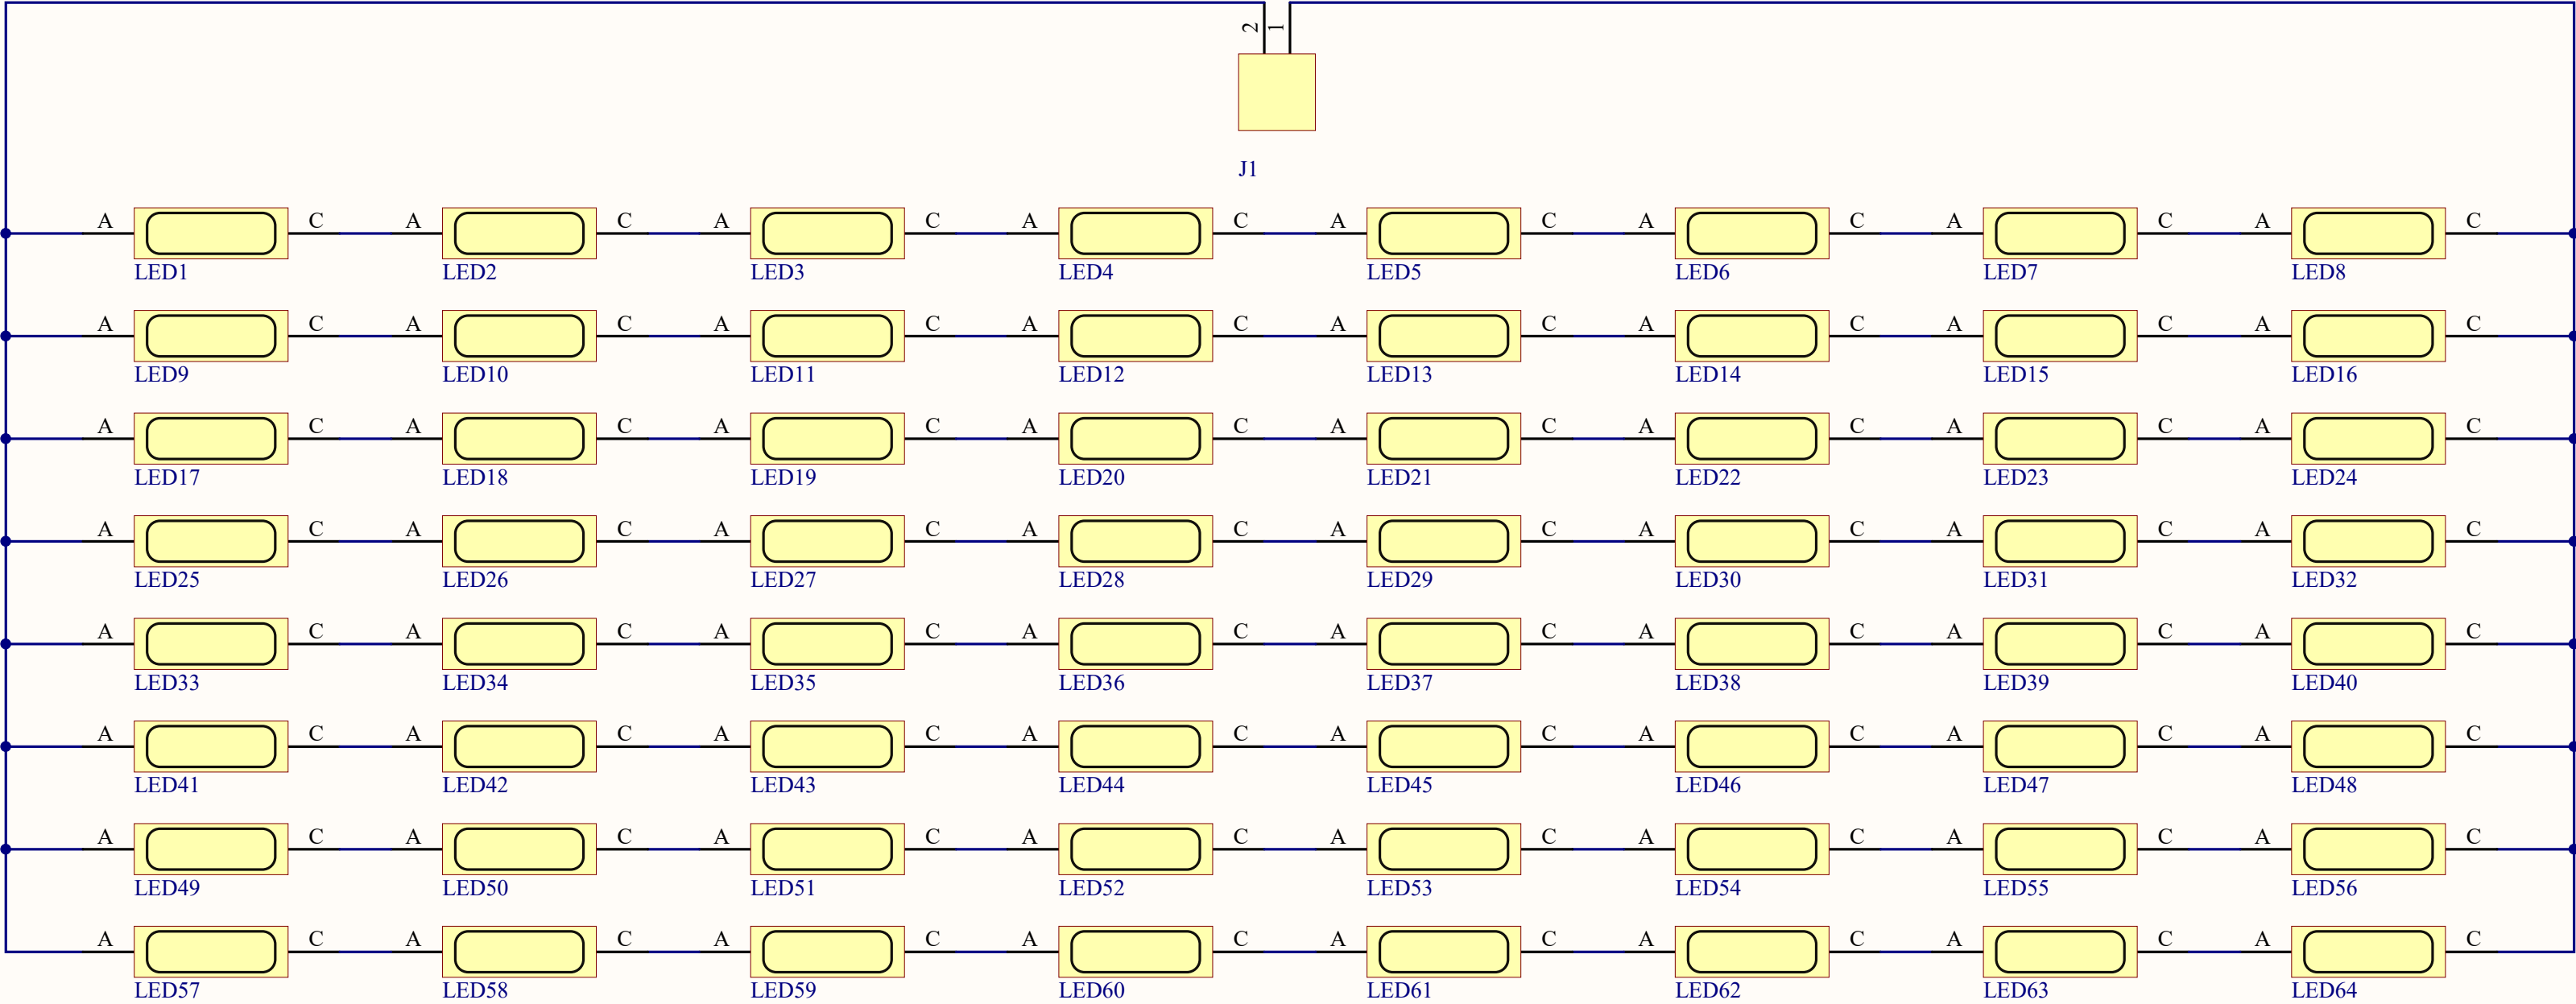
2 1

J1

A C A C A C A C A C A C A C A C
LED1 LED2 LED3 LED4 LED5 LED6 LED7 LED8

A C A C A C A C A C A C A C A C
LED9 LED10 LED11 LED12 LED13 LED14 LED15 LED16

A C A C A C A C A C A C A C A C
LED17 LED18 LED19 LED20 LED21 LED22 LED23 LED24

A C A C A C A C A C A C A C A C
LED25 LED26 LED27 LED28 LED29 LED30 LED31 LED32

A C A C A C A C A C A C A C A C
LED33 LED34 LED35 LED36 LED37 LED38 LED39 LED40

A C A C A C A C A C A C A C A C
LED41 LED42 LED43 LED44 LED45 LED46 LED47 LED48

A C A C A C A C A C A C A C A C
LED49 LED50 LED51 LED52 LED53 LED54 LED55 LED56

A C A C A C A C A C A C A C A C
LED57 LED58 LED59 LED60 LED61 LED62 LED63 LED64